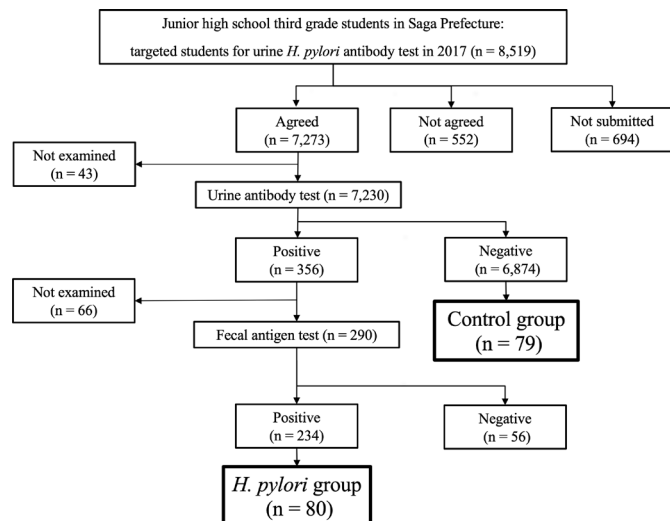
Junior high school third grade students in Saga Prefecture: targeted students for urine *H. pylori* antibody test in 2017 (n = 8,519)

Agreed
(n = 7,273)

Not agreed
(n = 552)

Not submitted
(n = 694)

Not examined
(n = 43)

Urine antibody test (n = 7,230)

Positive
(n = 356)

Negative
(n = 6,874)

Not examined
(n = 66)

Control group
(n = 79)

Fecal antigen test (n = 290)

Positive
(n = 234)

Negative
(n = 56)

*H. pylori* group
(n = 80)